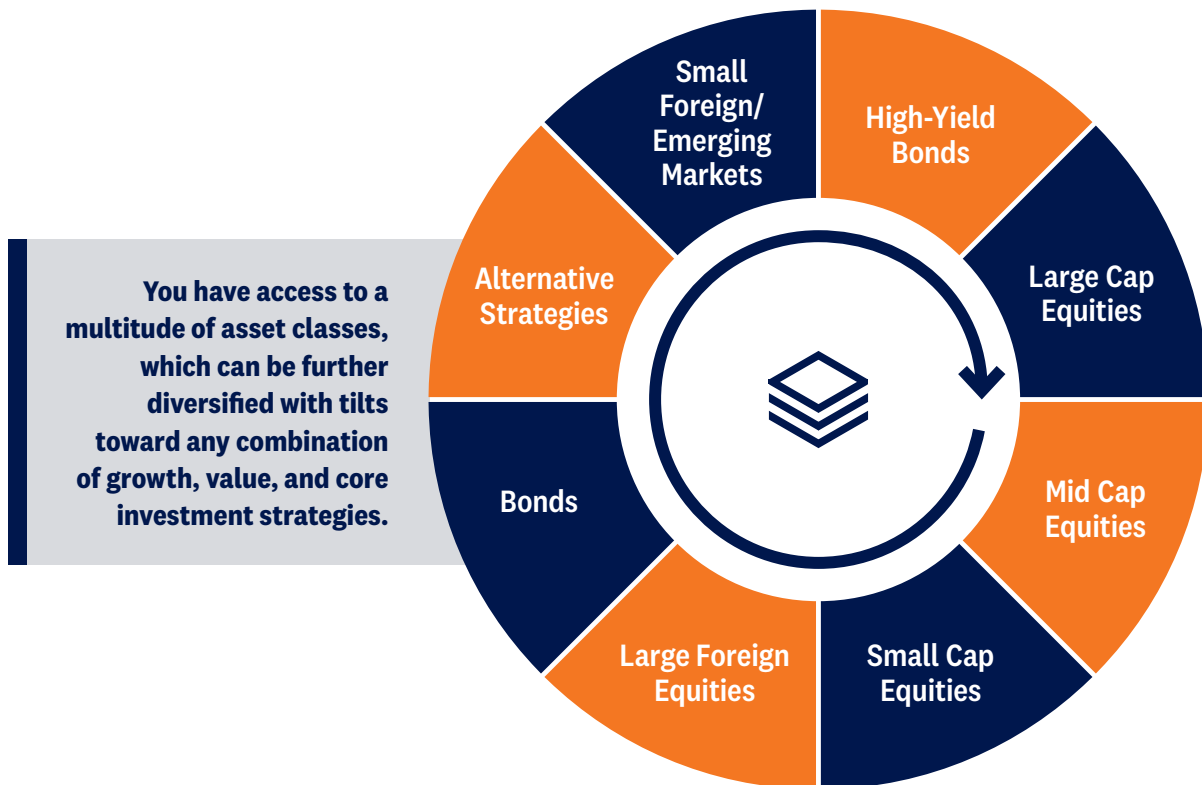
You have access to a multitude of asset classes, which can be further diversified with tilts toward any combination of growth, value, and core investment strategies.

Small Foreign/ Emerging Markets

High-Yield Bonds

Large Cap Equities

Mid Cap Equities

Small Cap Equities

Large Foreign Equities

Bonds

Alternative Strategies